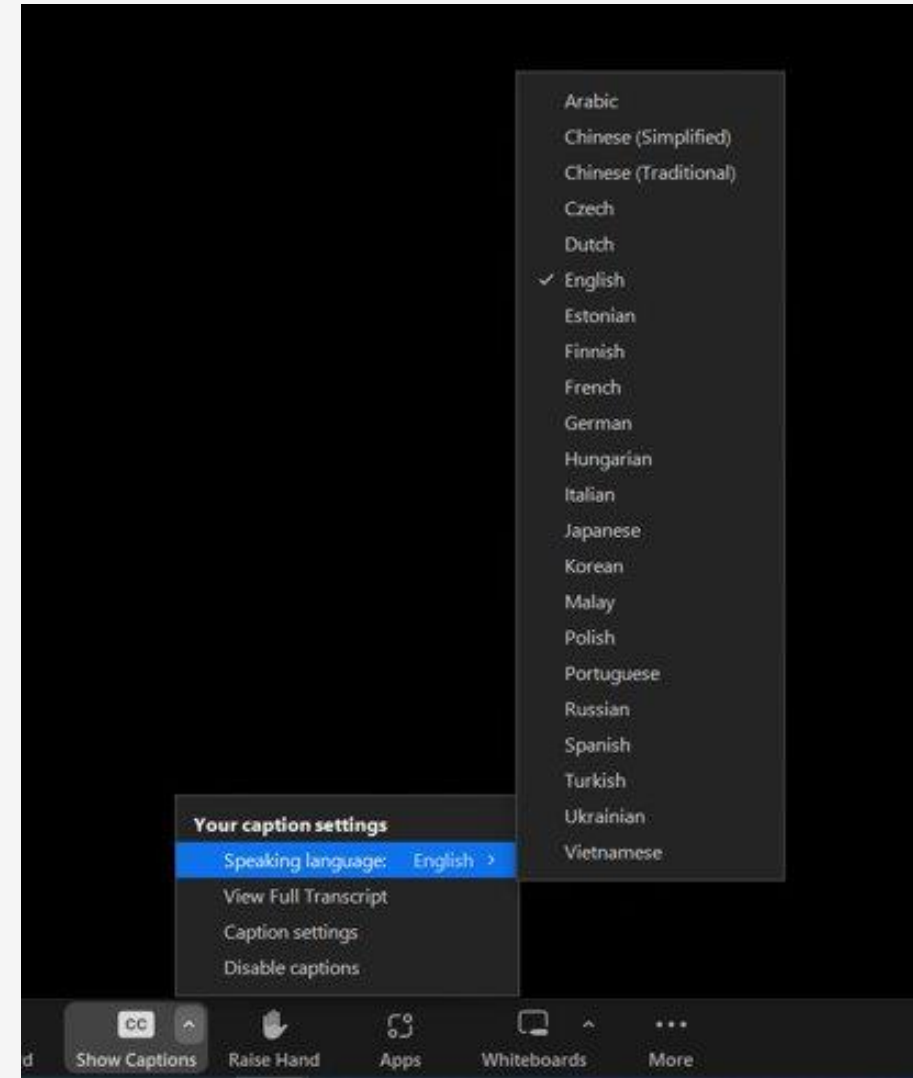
Arabic
Chinese (Simplified)
Chinese (Traditional)
Czech
Dutch
✓ English
Estonian
Finnish
French
German
Hungarian
Italian
Japanese
Korean
Malay
Polish
Portuguese
Russian
Spanish
Turkish
Ukrainian
Vietnamese

Your caption settings
Speaking language: English >
View Full Transcript
Caption settings
Disable captions

d
CC
Show Captions
Raise Hand
Apps
Whiteboards
More